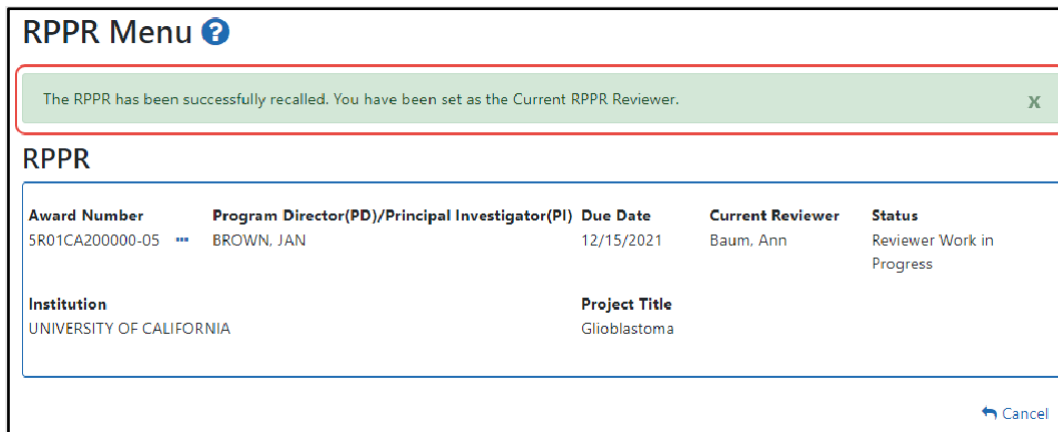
RPPR Menu

The RPPR has been successfully recalled. You have been set as the Current RPPR Reviewer.

x

RPPR

| Award Number | Program Director(PD)/Principal Investigator(PI) | Due Date | Current Reviewer | Status |
|---|---|---|---|---|
| 5R01CA200000-05 ••• | BROWN, JAN | 12/15/2021 | Baum, Ann | Reviewer Work in Progress |

Institution
UNIVERSITY OF CALIFORNIA

Project Title
Glioblastoma

Cancel